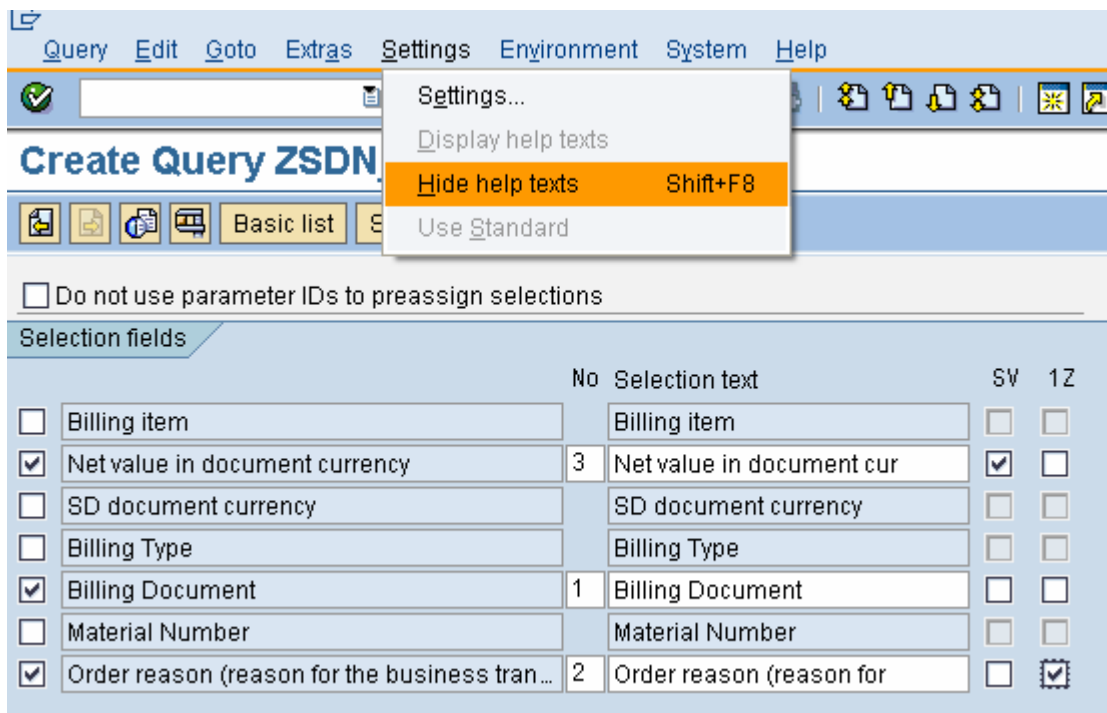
Query Edit Goto Extras Settings Environment System Help

Settings...
Display help texts
Hide help texts Shift+F8
Use Standard

Create Query ZSDN

Basic list S

Do not use parameter IDs to preassign selections

Selection fields

| | | No | Selection text | SV | 1Z |
|---|---|---|---|---|---|
| ☐ | Billing item | | Billing item | ☐ | ☐ |
| ☑ | Net value in document currency | 3 | Net value in document cur | ☑ | ☐ |
| ☐ | SD document currency | | SD document currency | ☐ | ☐ |
| ☐ | Billing Type | | Billing Type | ☐ | ☐ |
| ☑ | Billing Document | 1 | Billing Document | ☐ | ☐ |
| ☐ | Material Number | | Material Number | ☐ | ☐ |
| ☑ | Order reason (reason for the business tran... | 2 | Order reason (reason for | ☐ | ☑ |